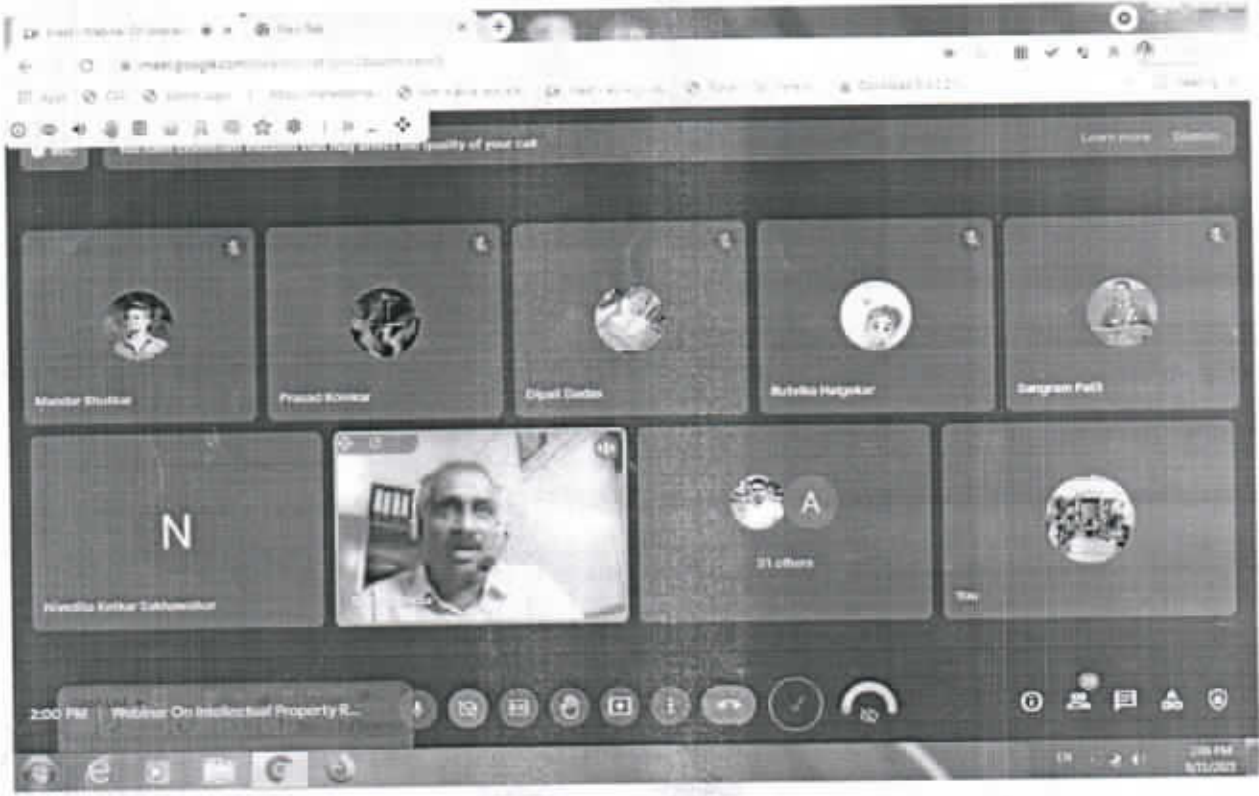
Meet - Webinar On Intellectual
New Tab
meet.google.com/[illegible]
Apps
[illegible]
Learn more
Dismiss
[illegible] may affect the quality of your call

Mandar Bhokar
Prasad Konkar
Dipali Dadas
Rutvika Halgekar
Sangram Patil

N
Nivedita Ketkar Sakhawalkar
A
21 others
You

2:00 PM | Webinar On Intellectual Property R...

EN
2:08 PM
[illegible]